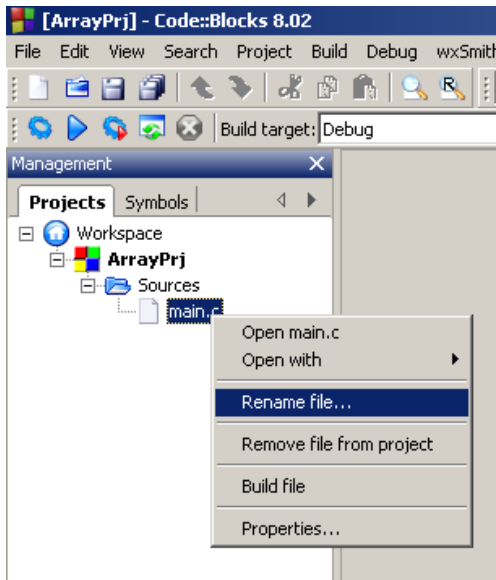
[ArrayPrj] - Code::Blocks 8.02

File Edit View Search Project Build Debug wxSmith

Build target: Debug

Management

Projects Symbols

Workspace
ArrayPrj
Sources
main.c

Open main.c
Open with
Rename file...
Remove file from project
Build file
Properties...